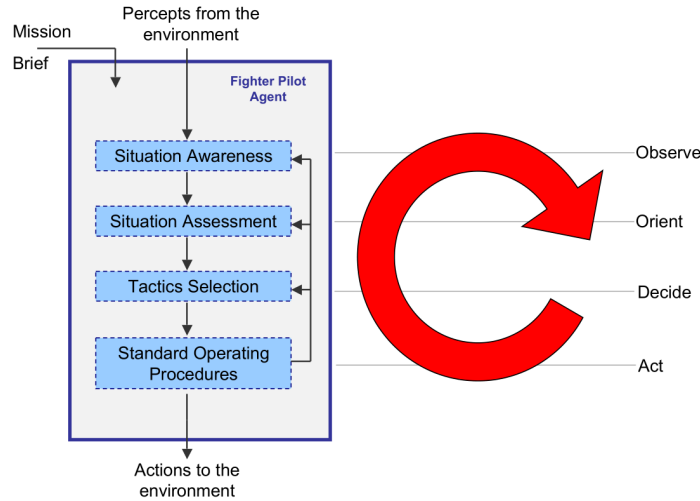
Mission

Brief

Percepts from the environment

Fighter Pilot Agent

Situation Awareness

Situation Assessment

Tactics Selection

Standard Operating Procedures

Actions to the environment

Observe

Orient

Decide

Act